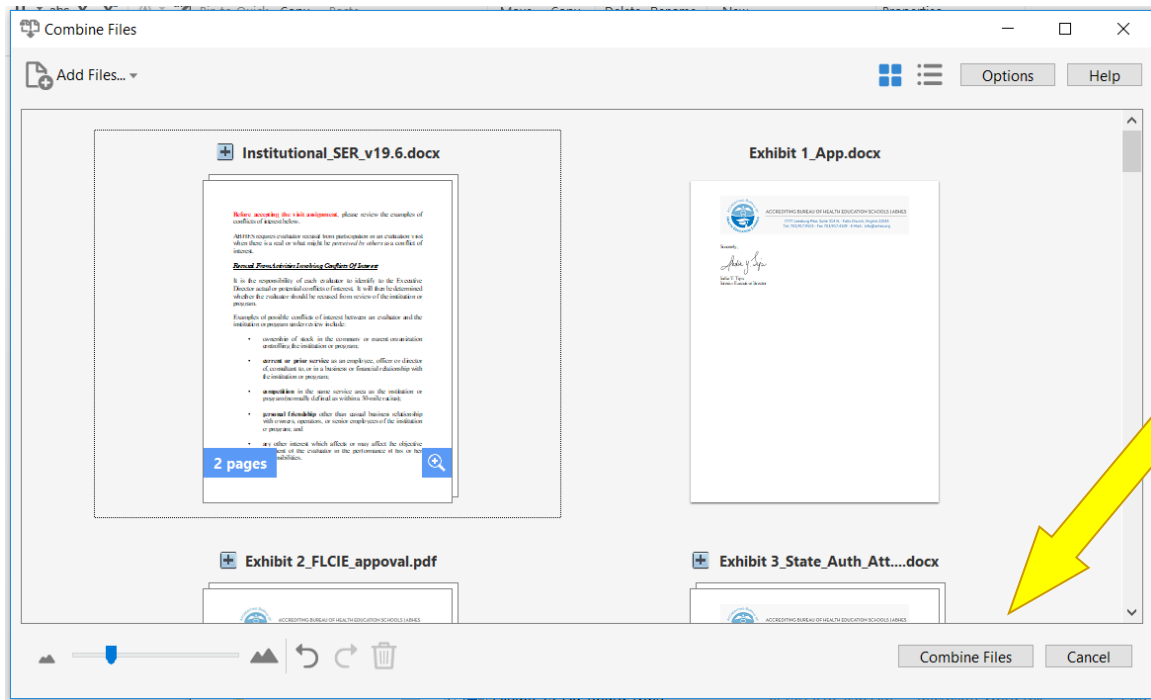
Combine Files

Add Files...

Options

Help

Institutional_SER_v19.6.docx

Before accepting the visit assignment, please review the examples of conflicts of interest below.

ABHES requires evaluator recusal from participation as an evaluator visit when there is a real or what might be perceived by others as a conflict of interest.

Recusal From Activities Involving Conflicts Of Interest

It is the responsibility of each evaluator to identify to the Executive Director actual or potential conflicts of interest. It will then be determined whether the evaluator should be recused from review of the institution or program.

Examples of possible conflicts of interest between an evaluator and the institution or program under review include:

ownership of stock in the company or parent organization controlling the institution or program;

current or prior service as an employee, officer or director of, consultant to, or in a business or financial relationship with the institution or program;

competition in the same service area as the institution or program (normally defined as within a 50-mile radius);

personal friendship other than casual business relationship with owners, operators, or senior employees of the institution or program; and

any other interest which affects or may affect the objective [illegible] of the evaluator in the performance of his or her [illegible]

2 pages

Exhibit 1_App.docx

ACCREDITING BUREAU OF HEALTH EDUCATION SCHOOLS | ABHES

Sincerely,

Exhibit 2_FLCIE_appoval.pdf

ACCREDITING BUREAU OF HEALTH EDUCATION SCHOOLS | ABHES

Exhibit 3_State_Auth_Att....docx

Combine Files

Cancel